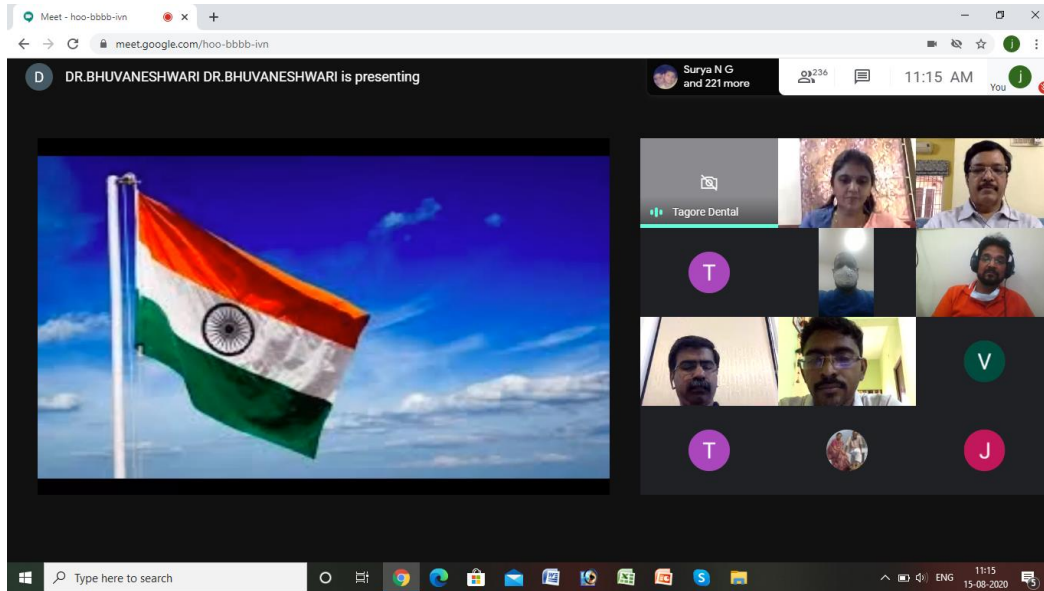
Meet - hoo-bbbb-ivn ×
meet.google.com/hoo-bbbb-ivn

D DR.BHUVANESHWARI DR.BHUVANESHWARI is presenting

Surya N G and 221 more
236
11:15 AM
You

Tagore Dental
T
V
T
J

Type here to search
ENG
11:15
15-08-2020